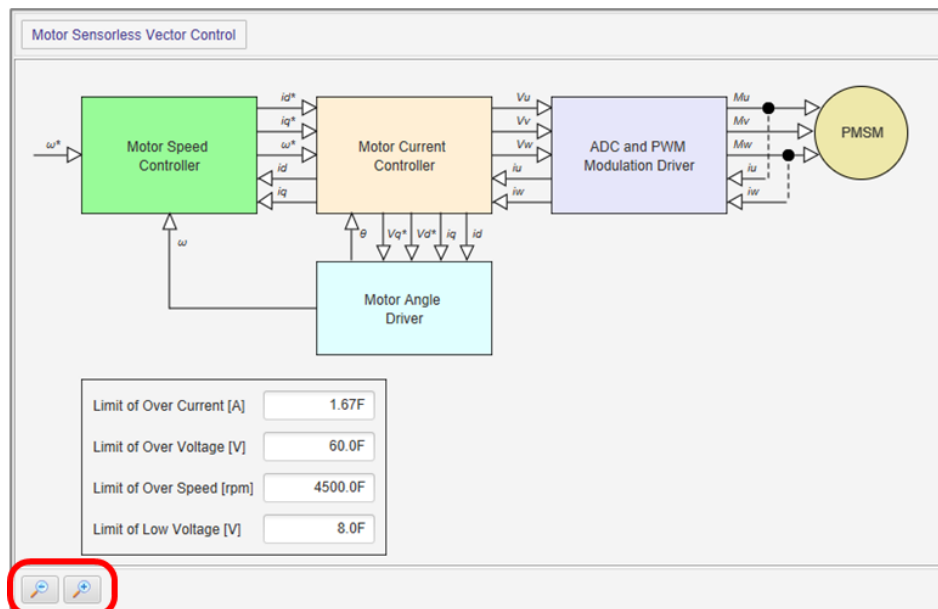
Motor Sensorless Vector Control

ω*

Motor Speed Controller

id*
iq*
ω*
id
iq

Motor Current Controller

Vu
Vv
Vw
iu
iw

ADC and PWM Modulation Driver

Mu
Mv
Mw
iu
iw

PMSM

ω

θ
Vq*
Vd*
iq
id

Motor Angle Driver

| | |
|---|---|
| Limit of Over Current [A] | 1.67F |
| Limit of Over Voltage [V] | 60.0F |
| Limit of Over Speed [rpm] | 4500.0F |
| Limit of Low Voltage [V] | 8.0F |